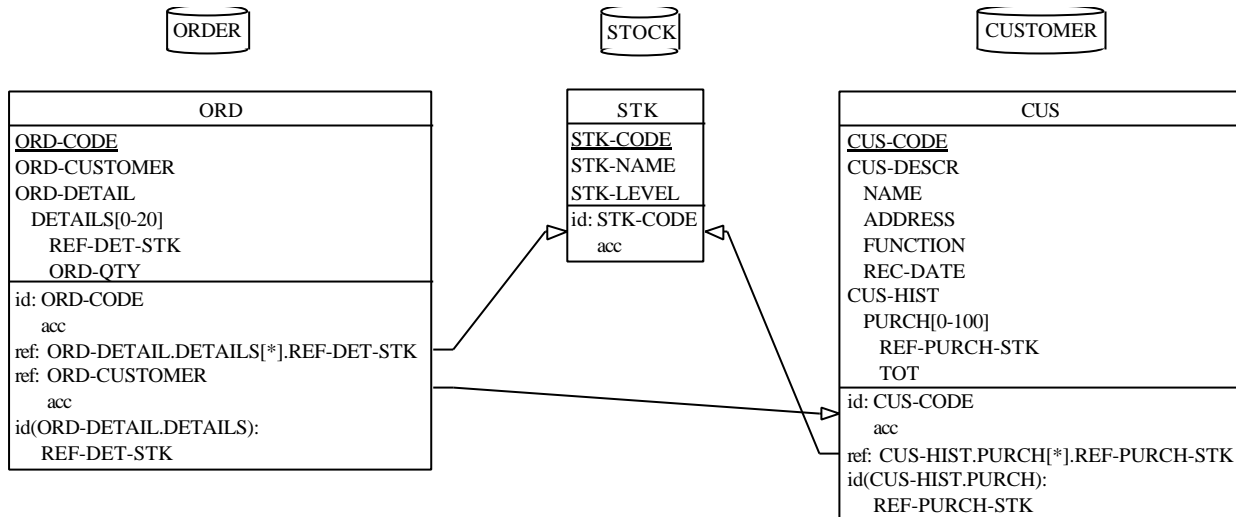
ORDER

STOCK

CUSTOMER

| ORD |
|---|
| ORD-CODE |
| ORD-CUSTOMER |
| ORD-DETAIL |
| DETAILS[0-20] |
| REF-DET-STK |
| ORD-QTY |
| id: ORD-CODE |
| acc |
| ref: ORD-DETAIL.DETAILS[*].REF-DET-STK |
| ref: ORD-CUSTOMER |
| acc |
| id(ORD-DETAIL.DETAILS): |
| REF-DET-STK |

| STK |
|---|
| STK-CODE |
| STK-NAME |
| STK-LEVEL |
| id: STK-CODE |
| acc |

| CUS |
|---|
| CUS-CODE |
| CUS-DESCR |
| NAME |
| ADDRESS |
| FUNCTION |
| REC-DATE |
| CUS-HIST |
| PURCH[0-100] |
| REF-PURCH-STK |
| TOT |
| id: CUS-CODE |
| acc |
| ref: CUS-HIST.PURCH[*].REF-PURCH-STK |
| id(CUS-HIST.PURCH): |
| REF-PURCH-STK |